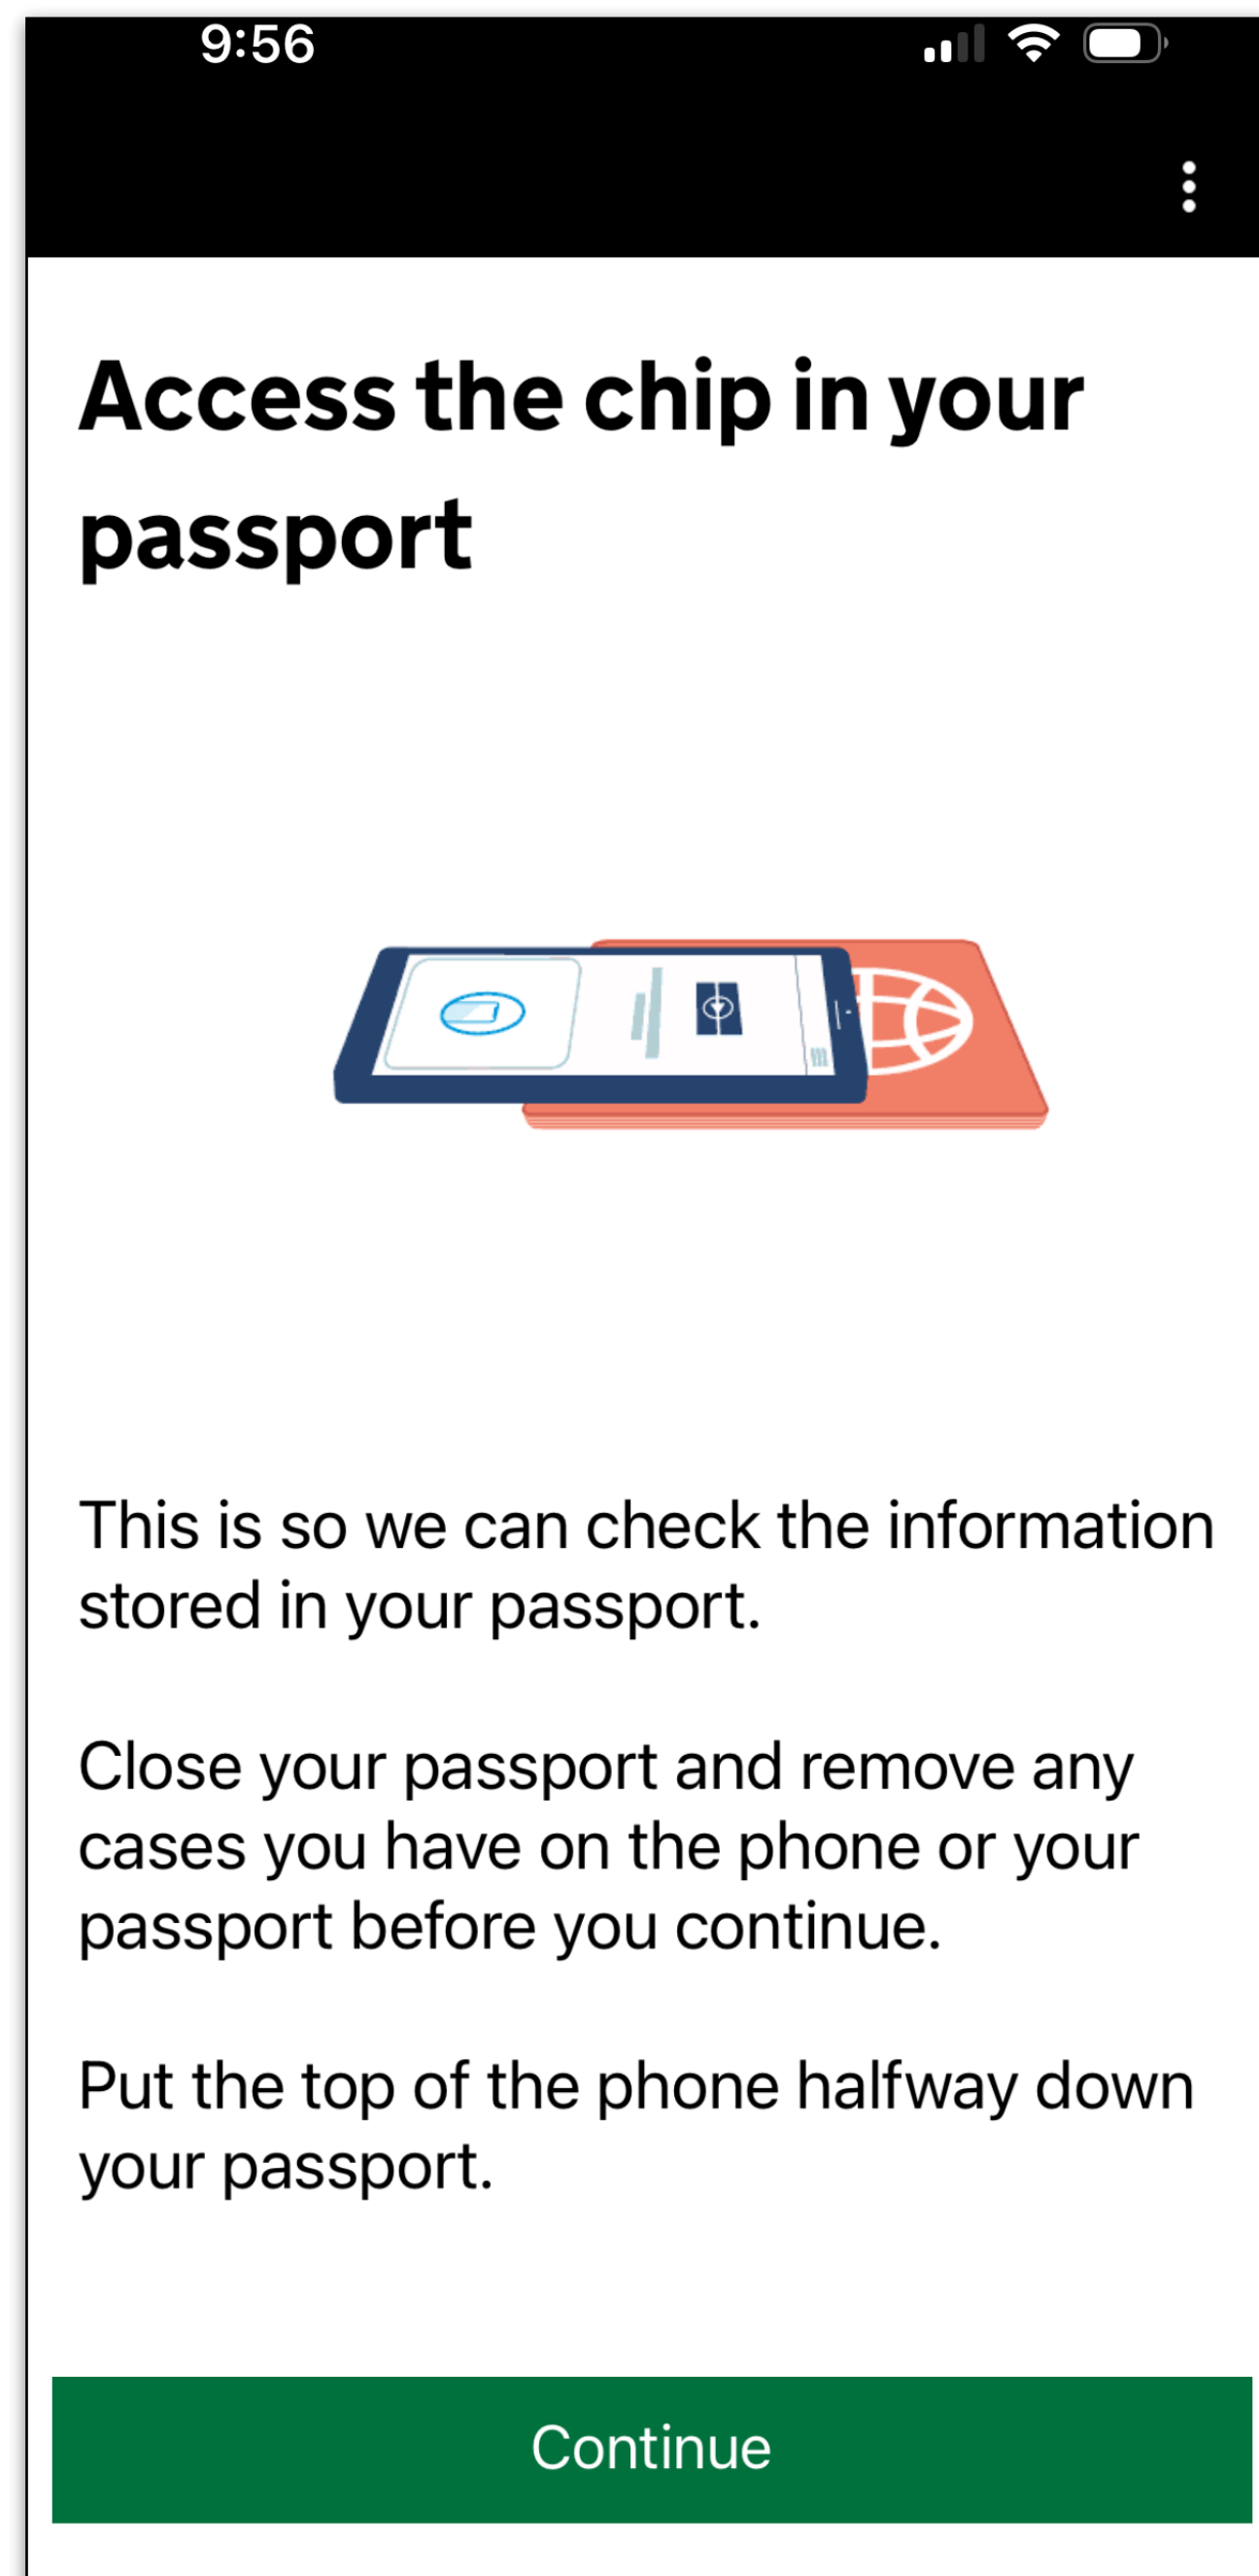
9:56

Access the chip in your passport

This is so we can check the information stored in your passport.

Close your passport and remove any cases you have on the phone or your passport before you continue.

Put the top of the phone halfway down your passport.

Continue